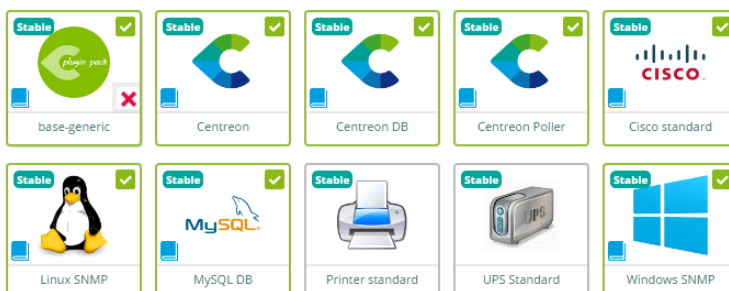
Stable
plugin pack
base-generic

Stable
Centreon

Stable
Centreon DB

Stable
Centreon Poller

Stable
CISCO
Cisco standard

Stable
Linux SNMP

Stable
MySQL
MySQL DB

Stable
Printer standard

Stable
UPS
UPS Standard

Stable
Windows SNMP